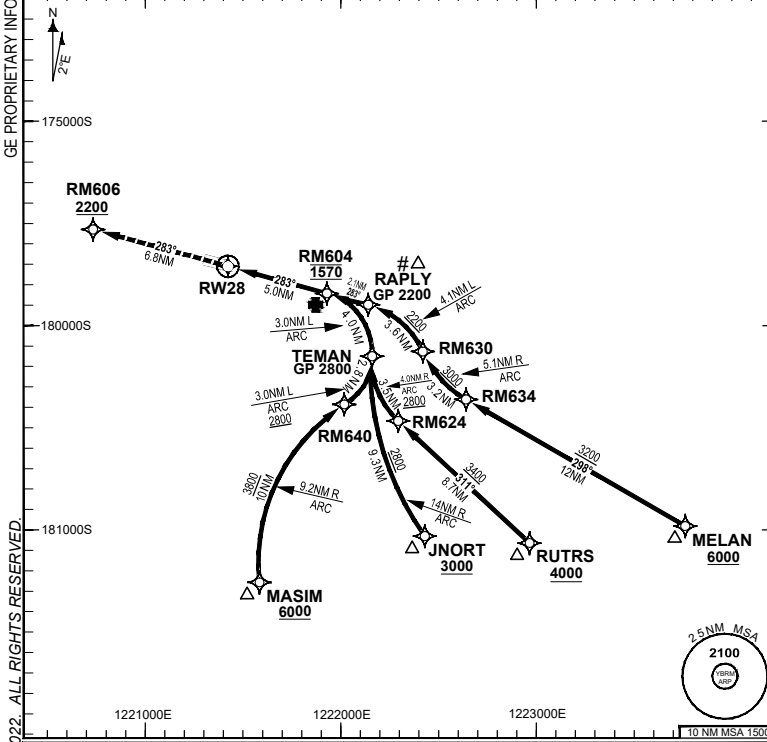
GE PROPRIETARY INFO

N

2°E

175000S

RM606
2200

283°
6.8NM

RW28

RM604
1570

283°
5.0NM

#

RAPLY
GP 2200

2.1NM
283°

4.1NM L
ARC

2200

3.0NM L
ARC

180000S

4.0NM

3.6NM

RM630

TEMAN
GP 2800

5.1NM R
ARC

3000

3.2NM

4.0NM R
ARC
2800

3.5NM

2.8NM

RM634

3.0NM L
ARC
2800

RM640

RM624

3200
298°
12NM

3400
311°
8.7NM

2800

9.3NM

3800
10NM

9.2NM R
ARC

14NM R
ARC

181000S

JNORT
3000

RUTRS
4000

MELAN
6000

MASIM
6000

25NM MSA

2100

YBRM
ARP

1221000E

1222000E

1223000E

10 NM MSA 1500

22. ALL RIGHTS RESERVED